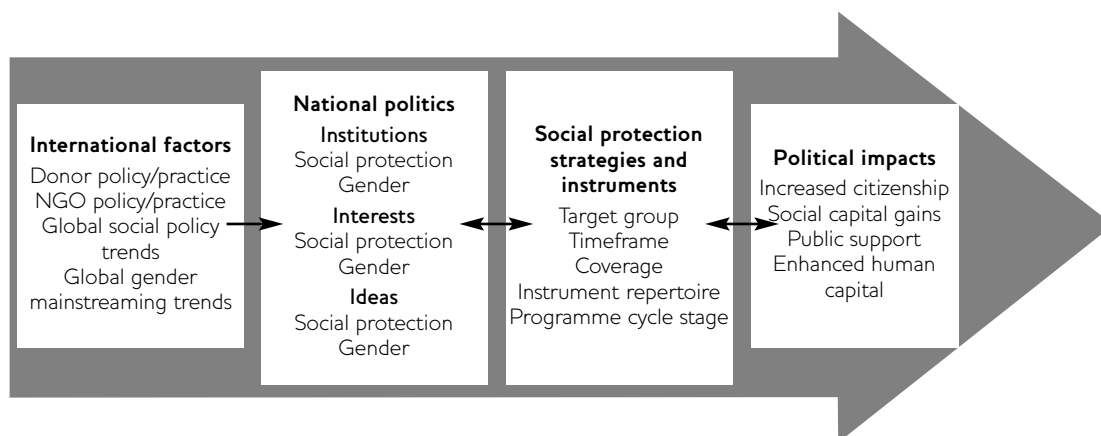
International factors
Donor policy/practice
NGO policy/practice
Global social policy trends
Global gender mainstreaming trends

National politics
Institutions
Social protection
Gender
Interests
Social protection
Gender
Ideas
Social protection
Gender

Social protection strategies and instruments
Target group
Timeframe
Coverage
Instrument repertoire
Programme cycle stage

Political impacts
Increased citizenship
Social capital gains
Public support
Enhanced human capital